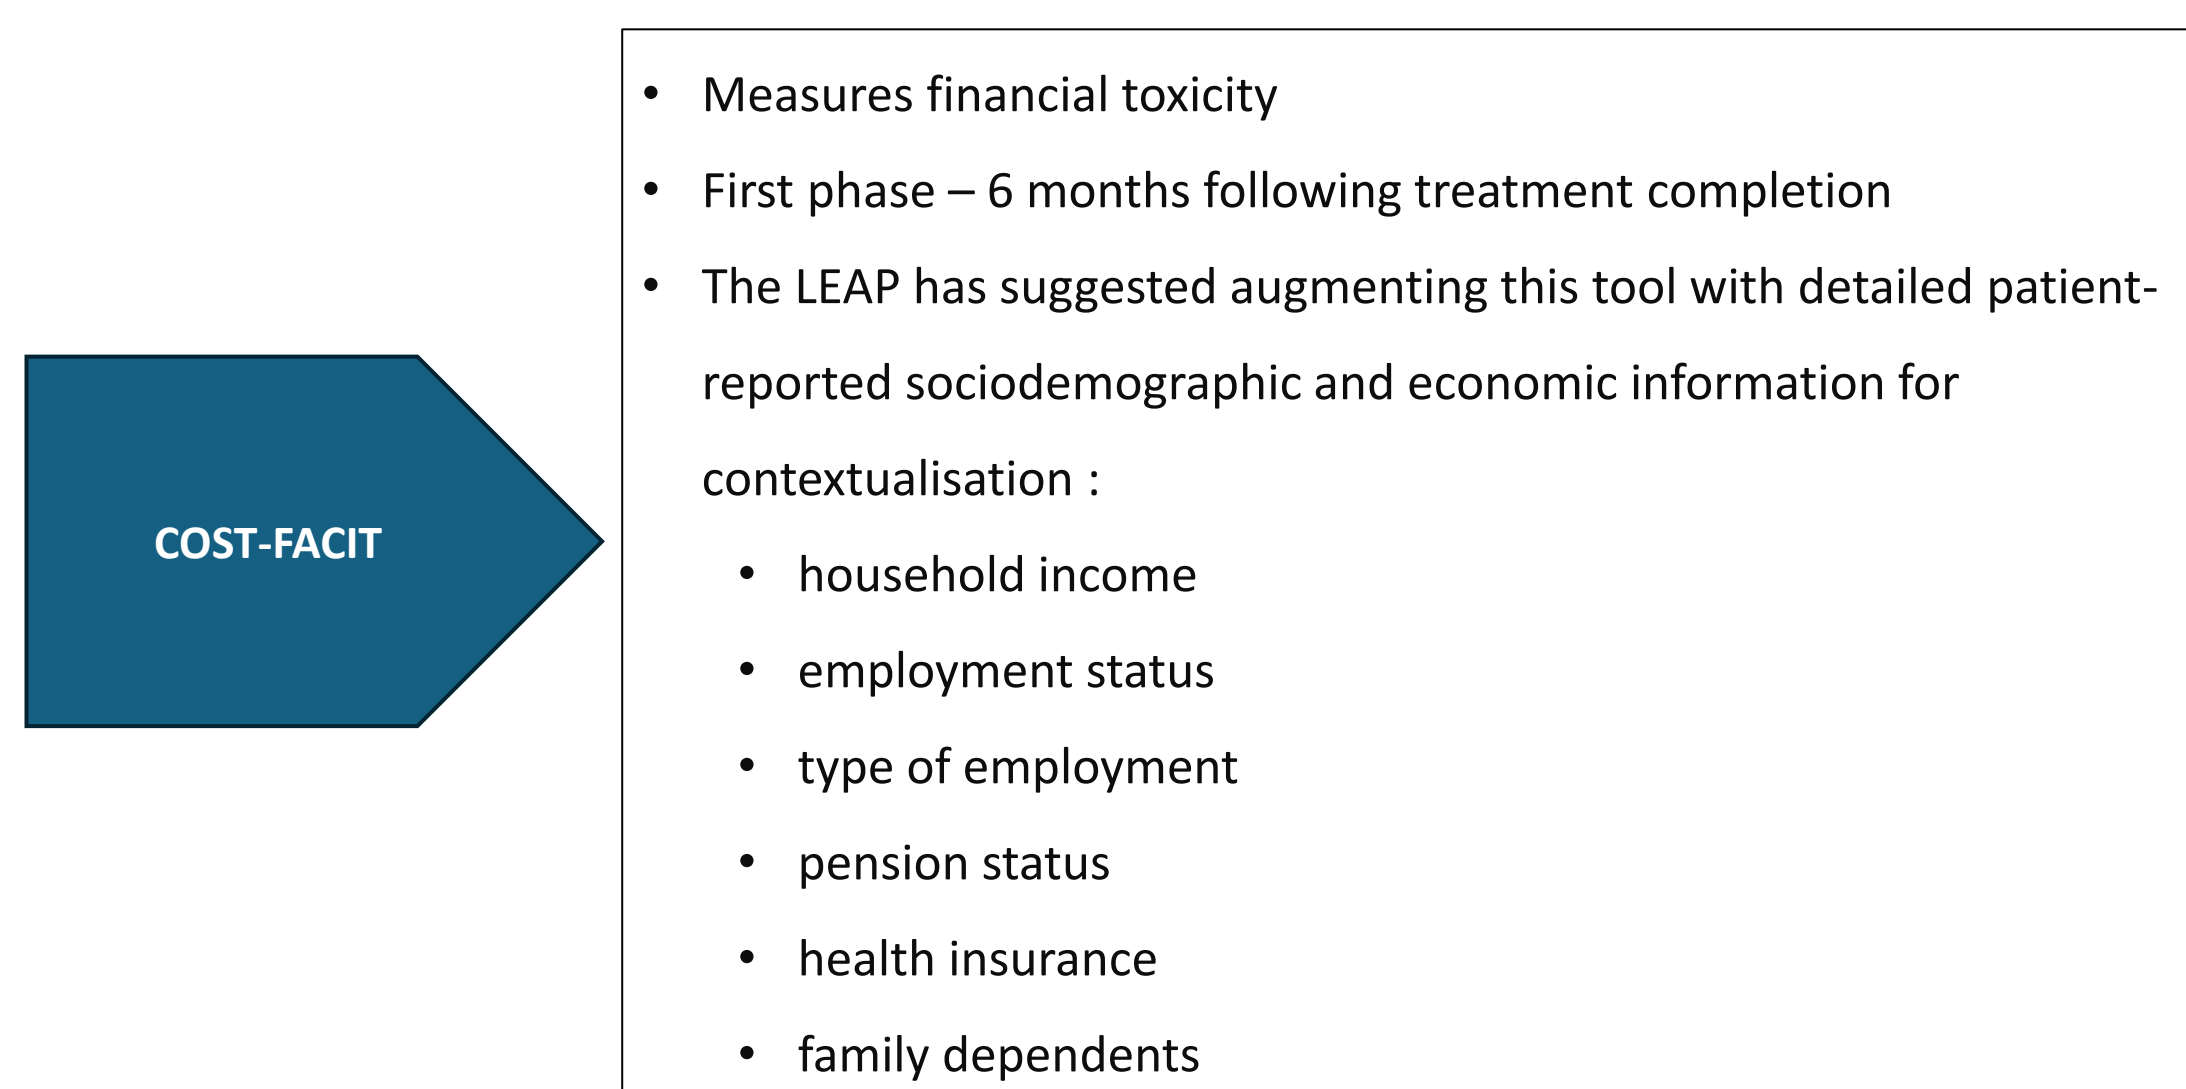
COST-FACIT

- Measures financial toxicity
- First phase – 6 months following treatment completion
- The LEAP has suggested augmenting this tool with detailed patient-reported sociodemographic and economic information for contextualisation :
  - household income
  - employment status
  - type of employment
  - pension status
  - health insurance
  - family dependents